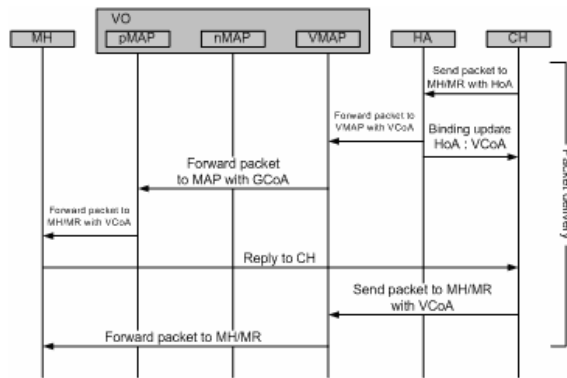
VO

MH

pMAP

nMAP

VMAP

HA

CH

Send packet to MH/MR with HoA

Forward packet to VMAP with VCoA

Binding update HoA : VCoA

Forward packet to MAP with GCoA

Forward packet to MH/MR with VCoA

Reply to CH

Send packet to MH/MR with VCoA

Forward packet to MH/MR

Packet Delivery